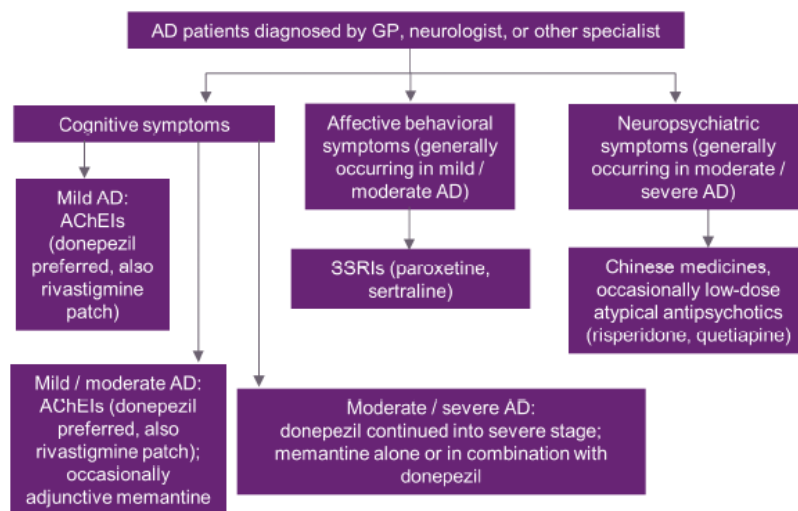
AD patients diagnosed by GP, neurologist, or other specialist

Cognitive symptoms

Mild AD: AChEIs (donepezil preferred, also rivastigmine patch)

Mild / moderate AD: AChEIs (donepezil preferred, also rivastigmine patch); occasionally adjunctive memantine

Moderate / severe AD: donepezil continued into severe stage; memantine alone or in combination with donepezil

Affective behavioral symptoms (generally occurring in mild / moderate AD)

SSRIs (paroxetine, sertraline)

Neuropsychiatric symptoms (generally occurring in moderate / severe AD)

Chinese medicines, occasionally low-dose atypical antipsychotics (risperidone, quetiapine)